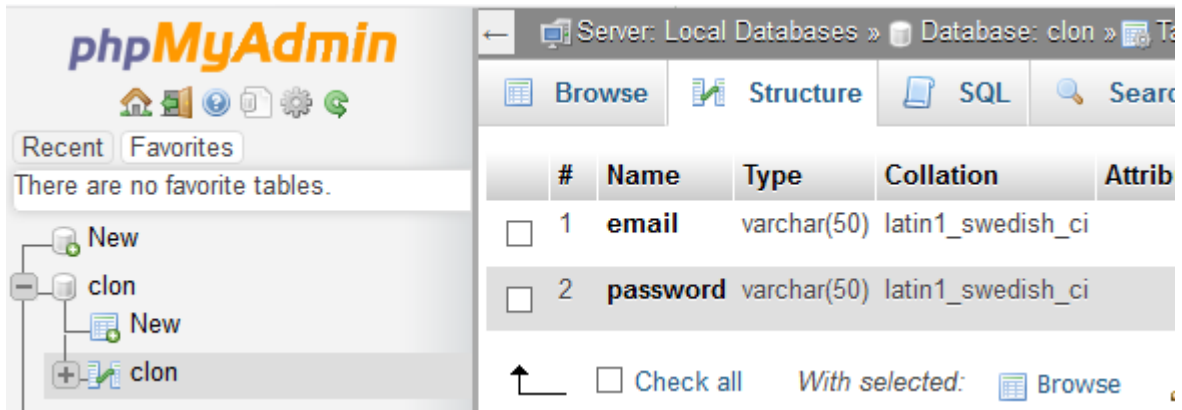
phpMyAdmin

Recent Favorites

There are no favorite tables.

New

clon

New

clon

Server: Local Databases » Database: clon » Ta

Browse Structure SQL Searc

| # | Name | Type | Collation | Attrib |
|---|---|---|---|---|
| 1 | email | varchar(50) | latin1_swedish_ci | |
| 2 | password | varchar(50) | latin1_swedish_ci | |

Check all With selected: Browse